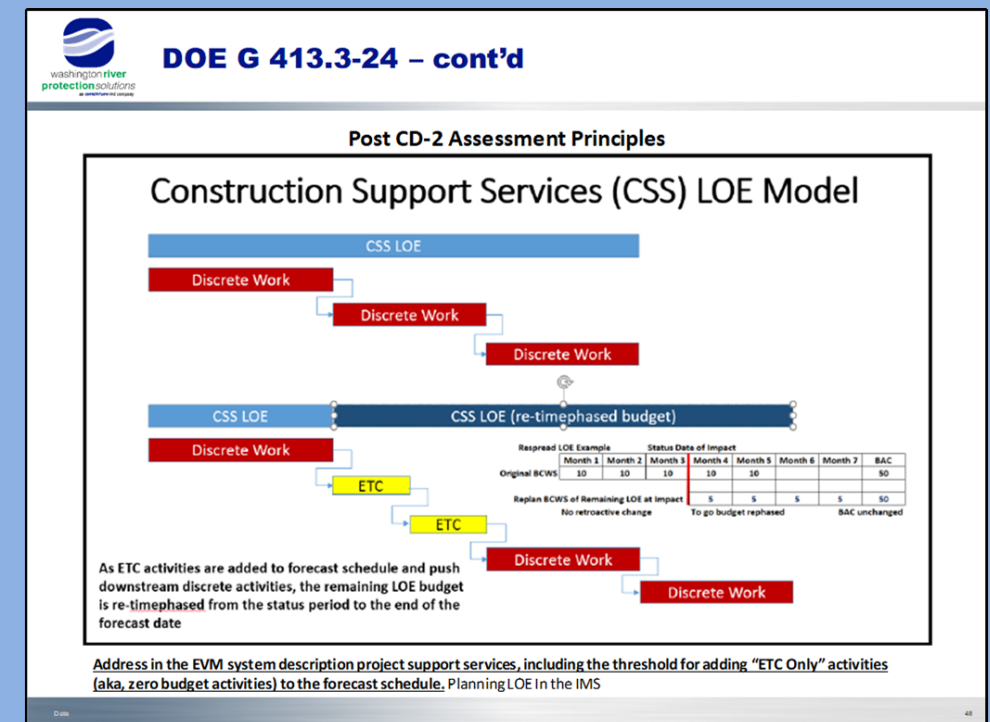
washington river protection solutions
an AECOM company

DOE G 413.3-24 – cont'd

Post CD-2 Assessment Principles

Construction Support Services (CSS) LOE Model

CSS LOE

Discrete Work

Discrete Work

Discrete Work

CSS LOE

CSS LOE (re-timephased budget)

Discrete Work

ETC

ETC

Discrete Work

Discrete Work

Respread LOE Example

Status Date of Impact

| | Month 1 | Month 2 | Month 3 | Month 4 | Month 5 | Month 6 | Month 7 | BAC |
|---|---|---|---|---|---|---|---|---|
| Original BCWS | 10 | 10 | 10 | 10 | 10 | | | 50 |
| | | | | | | | | |
| Replan BCWS of Remaining LOE at Impact | | | | 5 | 5 | 5 | 5 | 50 |

No retroactive change

To go budget rephased

BAC unchanged

As ETC activities are added to forecast schedule and push downstream discrete activities, the remaining LOE budget is re-timephased from the status period to the end of the forecast date

Address in the EVM system description project support services, including the threshold for adding "ETC Only" activities (aka, zero budget activities) to the forecast schedule. Planning LOE In the IMS

Date

48